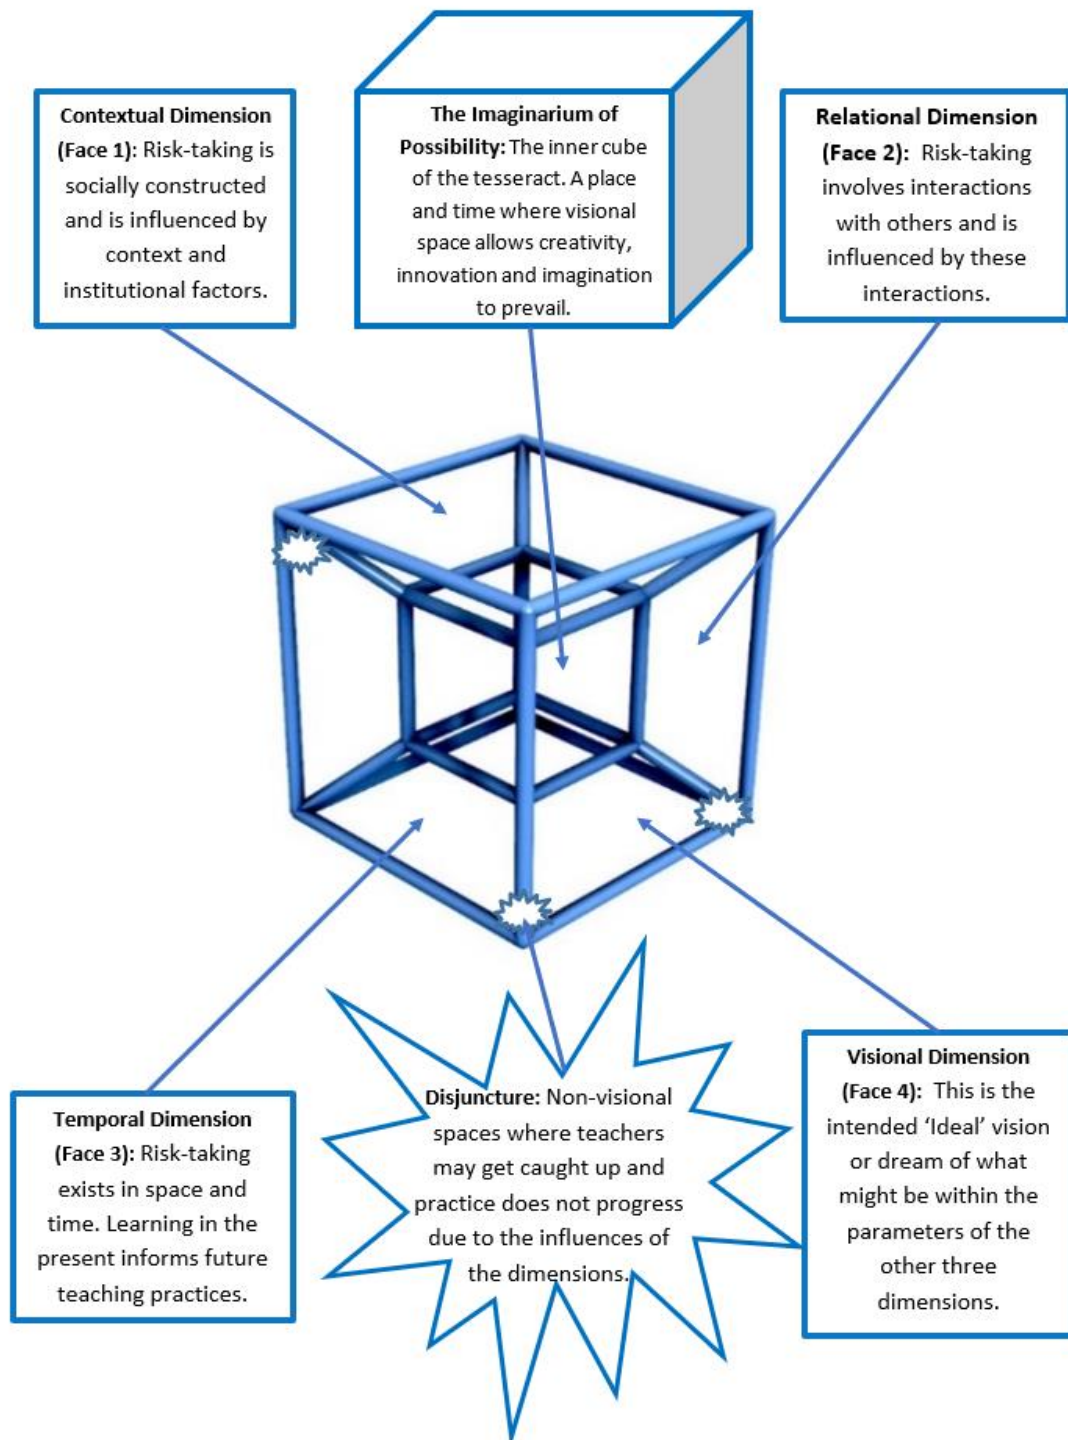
**Contextual Dimension (Face 1)**: Risk-taking is socially constructed and is influenced by context and institutional factors.

**The Imaginarium of Possibility:** The inner cube of the tesseract. A place and time where visional space allows creativity, innovation and imagination to prevail.

**Relational Dimension (Face 2):** Risk-taking involves interactions with others and is influenced by these interactions.

**Temporal Dimension (Face 3):** Risk-taking exists in space and time. Learning in the present informs future teaching practices.

**Disjuncture:** Non-visional spaces where teachers may get caught up and practice does not progress due to the influences of the dimensions.

**Visional Dimension (Face 4):** This is the intended 'Ideal' vision or dream of what might be within the parameters of the other three dimensions.